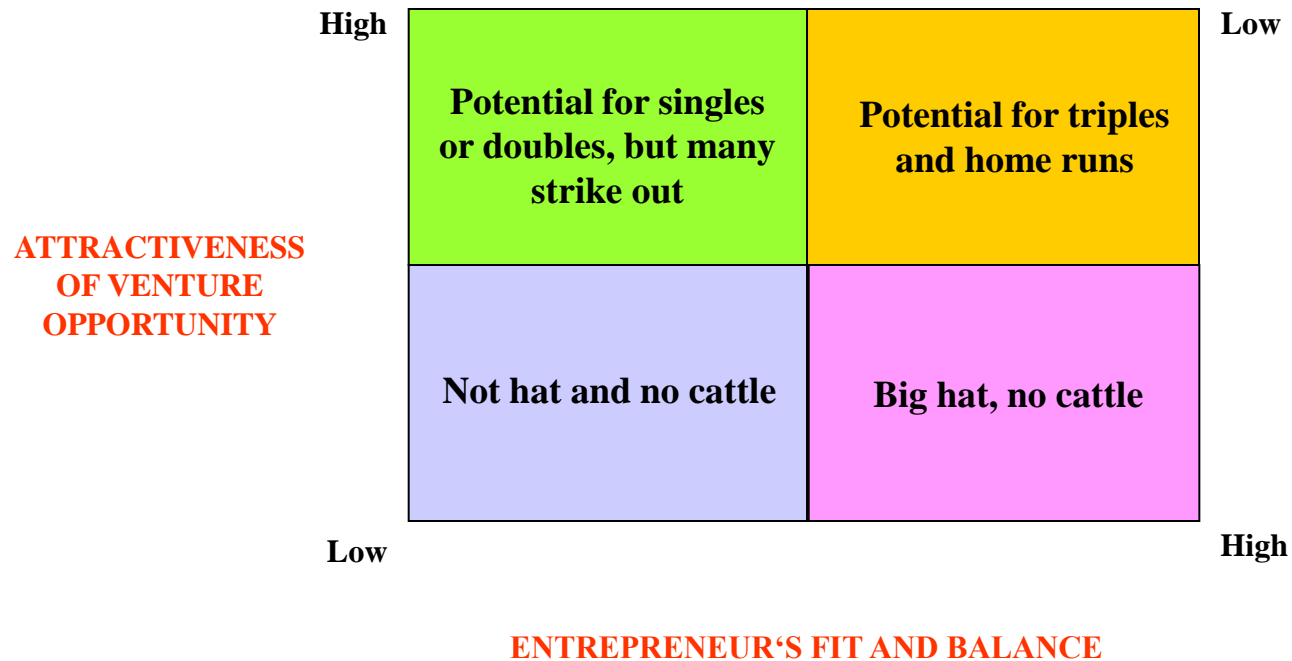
High

Low

Potential for singles or doubles, but many strike out

Potential for triples and home runs

ATTRACTIVENESS OF VENTURE OPPORTUNITY

Not hat and no cattle

Big hat, no cattle

Low

High

ENTREPRENEUR'S FIT AND BALANCE